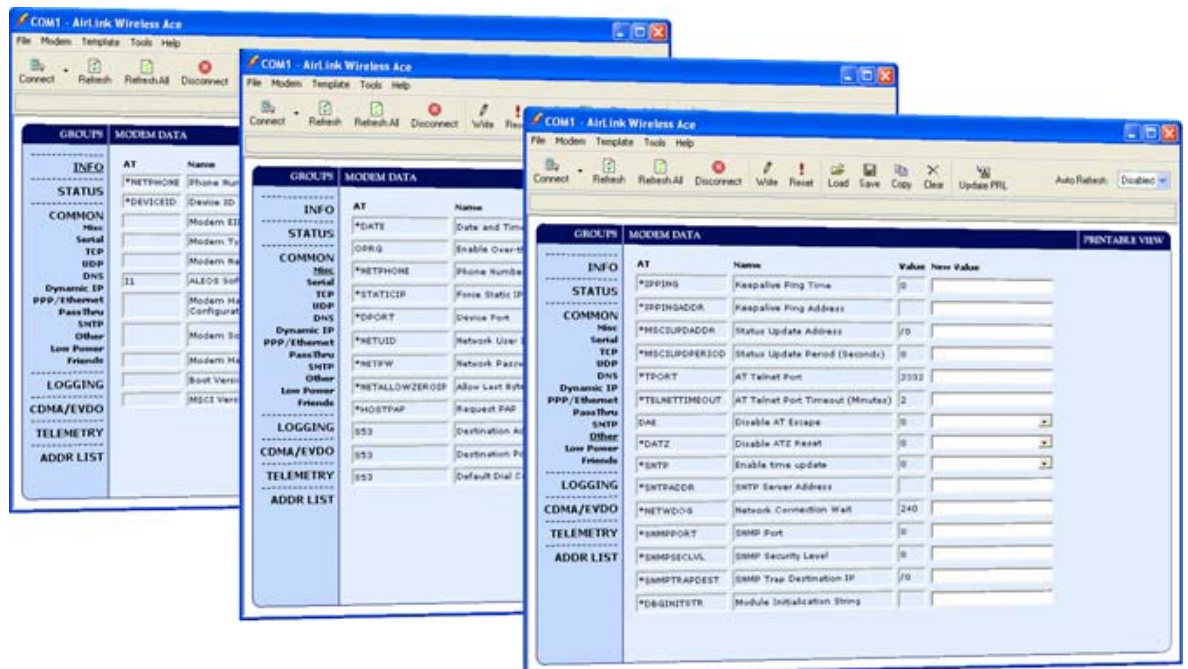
COM1 - AirLink Wireless Ace
File Modem Template Tools Help
Connect Refresh Refresh All Disconnect

GROUPS MODEM DATA
INFO
STATUS
COMMON
Misc
Serial
TCP
UDP
DNS
Dynamic IP
PPP/Ethernet
PassThru
SNTP
Other
Low Power
Friends
LOGGING
CDMA/EVDO
TELEMETRY
ADDR LIST

AT Name
*NETPHONE Phone Nu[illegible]
*DEVICEID Device ID
Modem EI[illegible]
Modem Ty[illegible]
Modem Na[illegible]
I1 ALEOS Sof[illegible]
Modem Ha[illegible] Configurat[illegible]
Modem So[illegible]
Modem Ha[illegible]
Boot Versi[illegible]
MSCI Vers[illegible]

COM1 - AirLink Wireless Ace
File Modem Template Tools Help
Connect Refresh Refresh All Disconnect Write Re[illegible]

GROUPS MODEM DATA
INFO
STATUS
COMMON
Misc
Serial
TCP
UDP
DNS
Dynamic IP
PPP/Ethernet
PassThru
SNTP
Other
Low Power
Friends
LOGGING
CDMA/EVDO
TELEMETRY
ADDR LIST

AT Name
*DATE Date and Tim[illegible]
OPRG Enable Over-t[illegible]
*NETPHONE Phone Number
*STATICIP Force Static IP
*DPORT Device Port
*NETUID Network User I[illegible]
*NETPW Network Passw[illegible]
*NETALLOWZEROIP Allow Last Byt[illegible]
*HOSTPAP Request PAP
S53 Destination A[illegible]
S53 Destination Po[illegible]
S53 Default Dial C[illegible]

COM1 - AirLink Wireless Ace
File Modem Template Tools Help
Connect Refresh Refresh All Disconnect Write Reset Load Save Copy Clear Update PRL Auto Refresh: Disabled

GROUPS MODEM DATA PRINTABLE VIEW
INFO
STATUS
COMMON
Misc
Serial
TCP
UDP
DNS
Dynamic IP
PPP/Ethernet
PassThru
SNTP
Other
Low Power
Friends
LOGGING
CDMA/EVDO
TELEMETRY
ADDR LIST

| AT | Name | Value | New Value |
|---|---|---|---|
| *IPPING | Keepalive Ping Time | 0 | |
| *IPPINGADDR | Keepalive Ping Address | | |
| *MSCIUPDADDR | Status Update Address | /0 | |
| *MSCIUPDPERIOD | Status Update Period (Seconds) | 0 | |
| *TPORT | AT Telnet Port | 2332 | |
| *TELNETTIMEOUT | AT Telnet Port Timeout (Minutes) | 2 | |
| DAE | Disable AT Escape | 0 | |
| *DATZ | Disable ATZ Reset | 0 | |
| *SNTP | Enable time update | 0 | |
| *SNTPADDR | SNTP Server Address | | |
| *NETWDOG | Network Connection Wait | 240 | |
| *SNMPPORT | SNMP Port | 0 | |
| *SNMPSECLVL | SNMP Security Level | 0 | |
| *SNMPTRAPDEST | SNMP Trap Destination IP | /0 | |
| *DBGINITSTR | Module Initialization String | | |